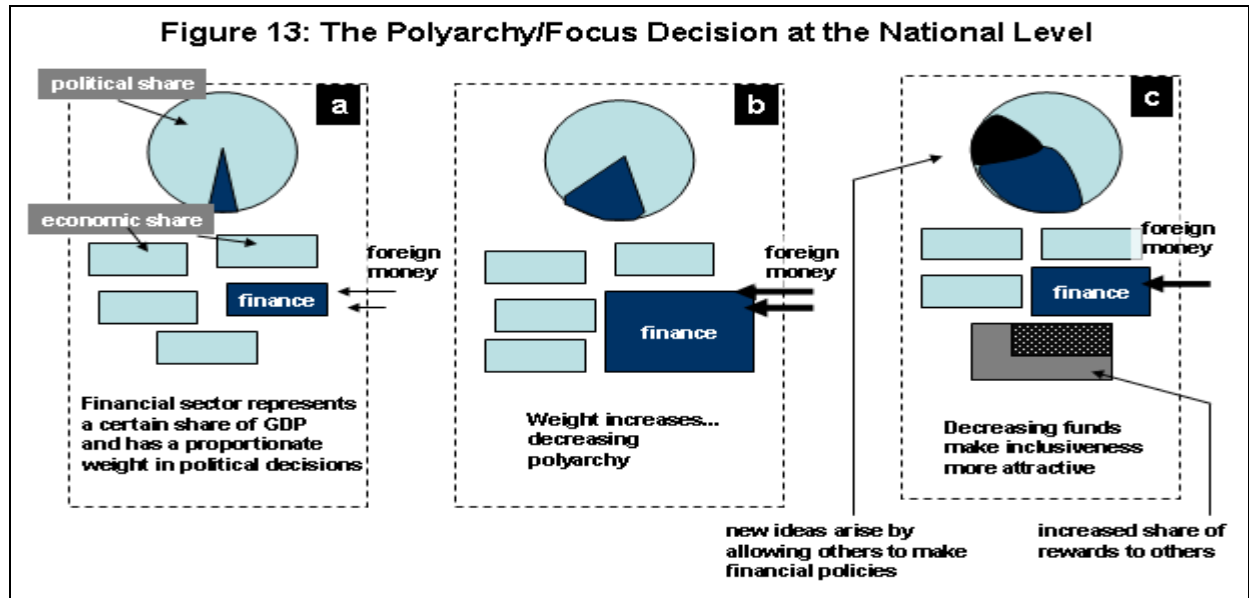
Figure 13: The Polyarchy/Focus Decision at the National Level

political share

a

economic share

foreign money

finance

Financial sector represents a certain share of GDP and has a proportionate weight in political decisions

b

foreign money

finance

Weight increases... decreasing polyarchy

c

foreign money

finance

Decreasing funds make inclusiveness more attractive

new ideas arise by allowing others to make financial policies

increased share of rewards to others